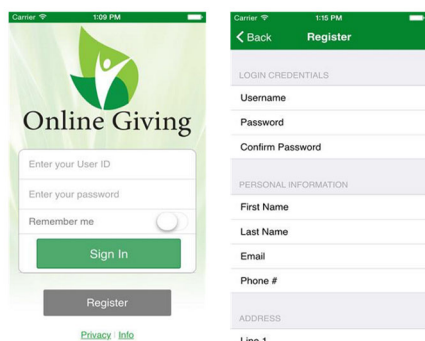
Carrier 1:09 PM

Online Giving

Enter your User ID

Enter your password

Remember me

Sign In

Register

Privacy | Info

Carrier 1:15 PM

Back Register

LOGIN CREDENTIALS

Username

Password

Confirm Password

PERSONAL INFORMATION

First Name

Last Name

Email

Phone #

ADDRESS

Line 1